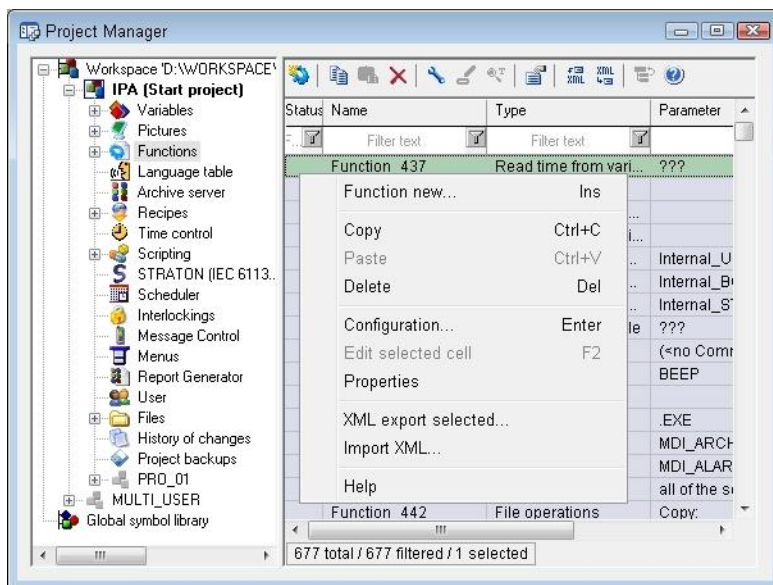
Project Manager

Workspace 'D:\WORKSPACE\
IPA (Start project)
Variables
Pictures
Functions
Language table
Archive server
Recipes
Time control
Scripting
STRATON (IEC 6113..
Scheduler
Interlockings
Message Control
Menus
Report Generator
User
Files
History of changes
Project backups
PRO_01
MULTI_USER
Global symbol library

| Status | Name | Type | Parameter |
|---|---|---|---|
| | Filter text | Filter text | |
| | Function 437 | Read time from vari... | ??? |
| | | ... | |
| | | i... | |
| | | .. | Internal_U |
| | | .. | Internal_B |
| | | .. | Internal_S |
| | | le | ??? |
| | | | (<no Comr |
| | | | BEEP |
| | | | |
| | | | .EXE |
| | | | MDI_ARCH |
| | | | MDI_ALAR |
| | | | all of the s |
| | Function 442 | File operations | Copy: |

Function new... Ins
Copy Ctrl+C
Paste Ctrl+V
Delete Del
Configuration... Enter
Edit selected cell F2
Properties
XML export selected...
Import XML...
Help

677 total / 677 filtered / 1 selected